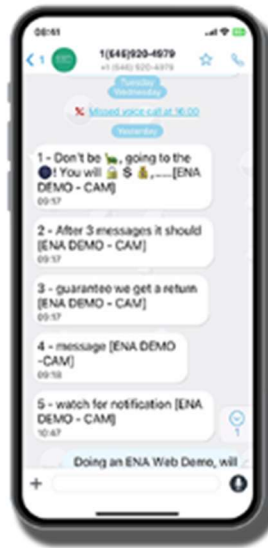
06:41

1(646)920-4979
+1 (646) 920-4979

Tuesday
Wednesday

Missed voice call at 16:00

Yesterday

1 - Don't be 🐊, going to the 🌑! You will 🔒 $ 💰.......[ENA DEMO - CAM]
09:17

2 - After 3 messages it should [ENA DEMO - CAM]
09:17

3 - guarantee we get a return [ENA DEMO - CAM]
09:17

4 - message [ENA DEMO - CAM]
09:18

5 - watch for notification [ENA DEMO - CAM]
10:47

1

Doing an ENA Web Demo, will